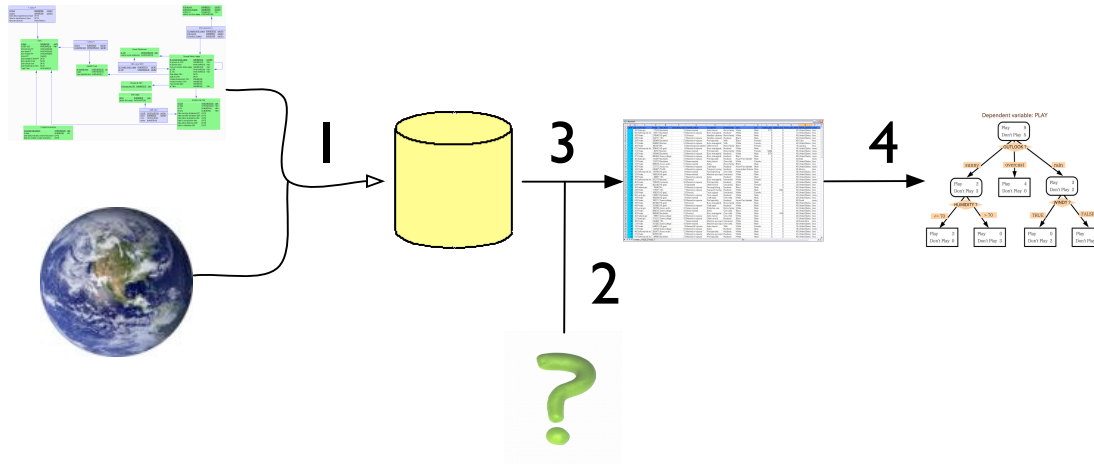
1

3

2

4

Dependent variable: PLAY

Play 9
Don't Play 5

OUTLOOK?

sunny

overcast

rain

Play 2
Don't Play 3

Play 4
Don't Play 0

Play 3
Don't Play 2

HUMIDITY?

WINDY?

<= 70

> 70

TRUE

FALSE

Play 2
Don't Play 0

Play 0
Don't Play 3

Play 0
Don't Play 2

Play 3
Don't Play 0